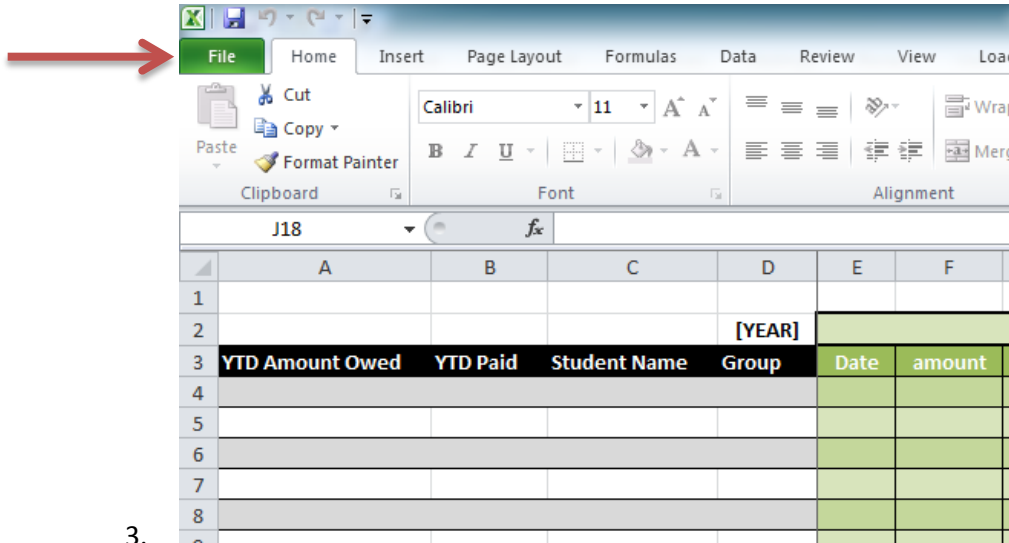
File Home Insert Page Layout Formulas Data Review View Loa

Cut
Copy
Paste
Format Painter
Clipboard

Calibri 11
B I U
Font

Wra
Merg
Alignment

J18
$f_x$

| | A | B | C | D | E | F |
|---|---|---|---|---|---|---|
| 1 | | | | | | |
| 2 | | | | [YEAR] | | |
| 3 | YTD Amount Owed | YTD Paid | Student Name | Group | Date | amount |
| 4 | | | | | | |
| 5 | | | | | | |
| 6 | | | | | | |
| 7 | | | | | | |
| 8 | | | | | | |

3.